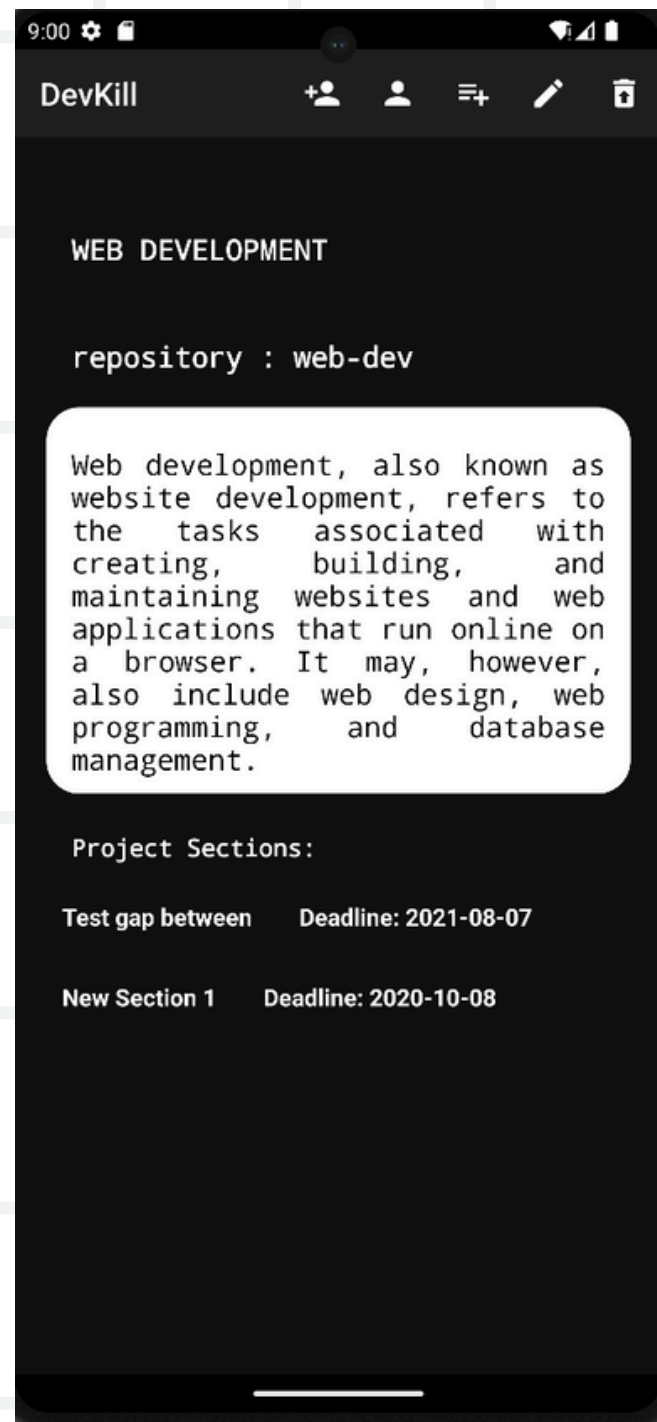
9:00

DevKill

WEB DEVELOPMENT

repository : web-dev

Web development, also known as website development, refers to the tasks associated with creating, building, and maintaining websites and web applications that run online on a browser. It may, however, also include web design, web programming, and database management.

Project Sections:

Test gap between Deadline: 2021-08-07

New Section 1 Deadline: 2020-10-08